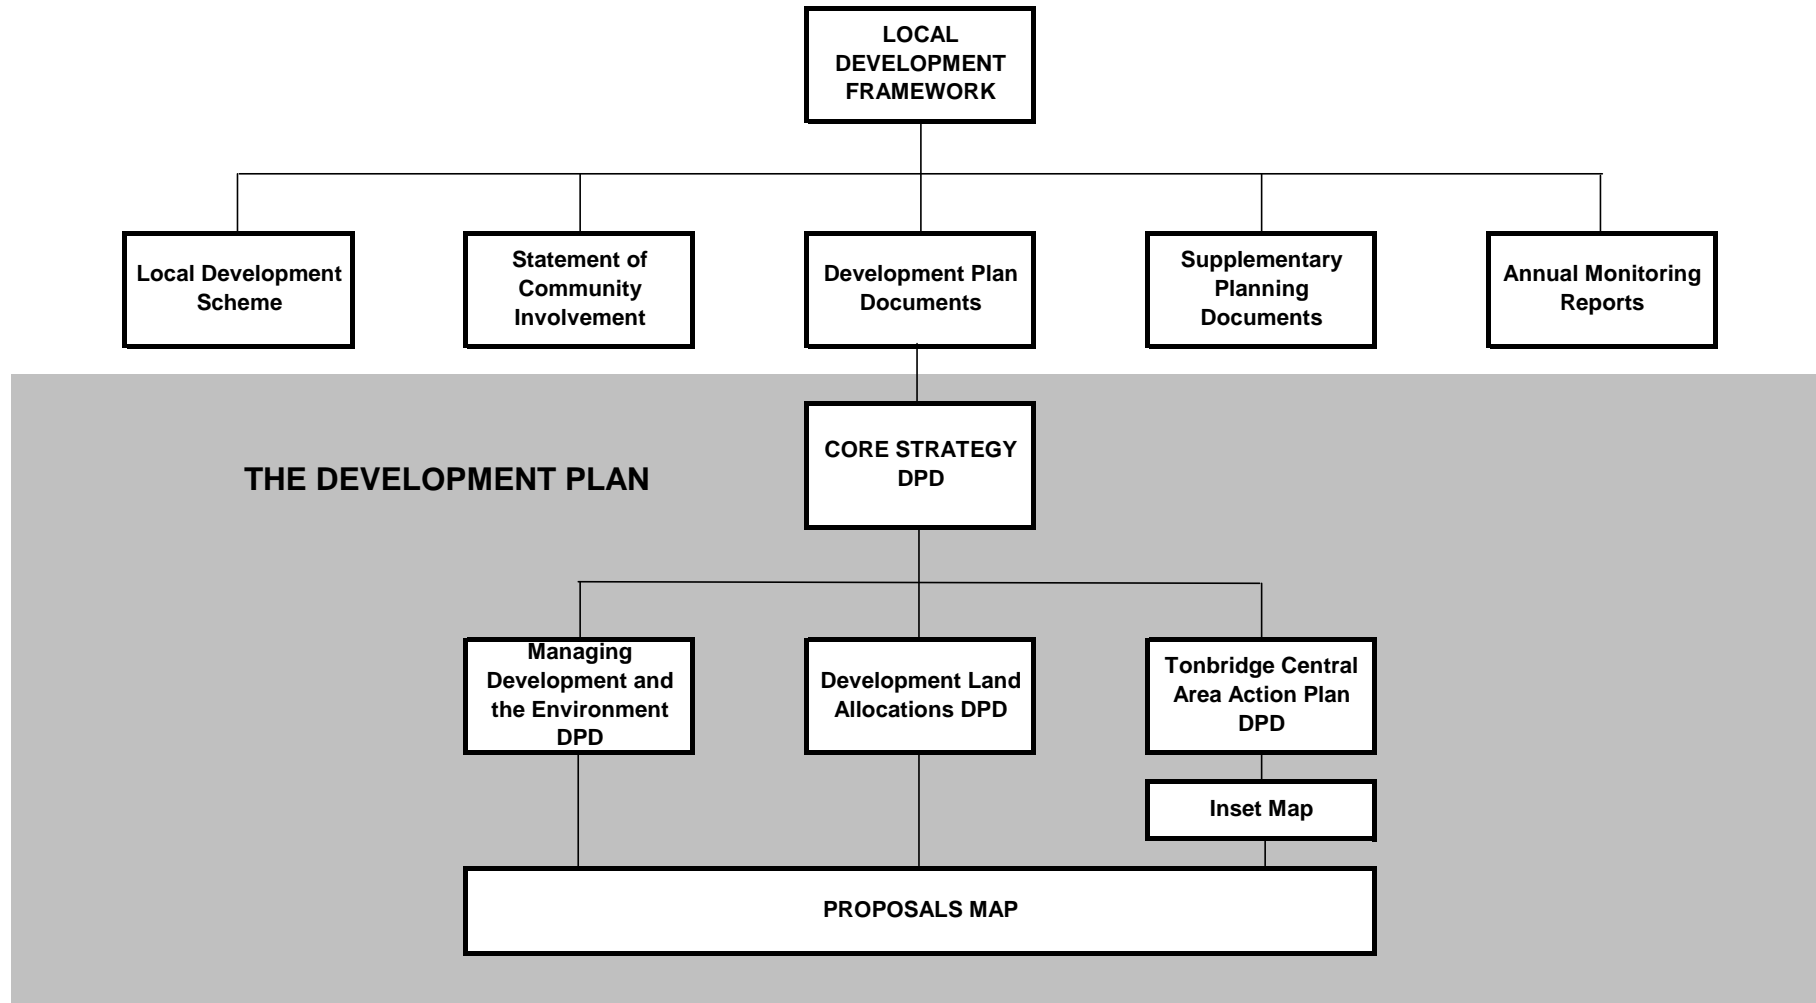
LOCAL DEVELOPMENT FRAMEWORK

Local Development Scheme

Statement of Community Involvement

Development Plan Documents

Supplementary Planning Documents

Annual Monitoring Reports

THE DEVELOPMENT PLAN

CORE STRATEGY DPD

Managing Development and the Environment DPD

Development Land Allocations DPD

Tonbridge Central Area Action Plan DPD

Inset Map

PROPOSALS MAP